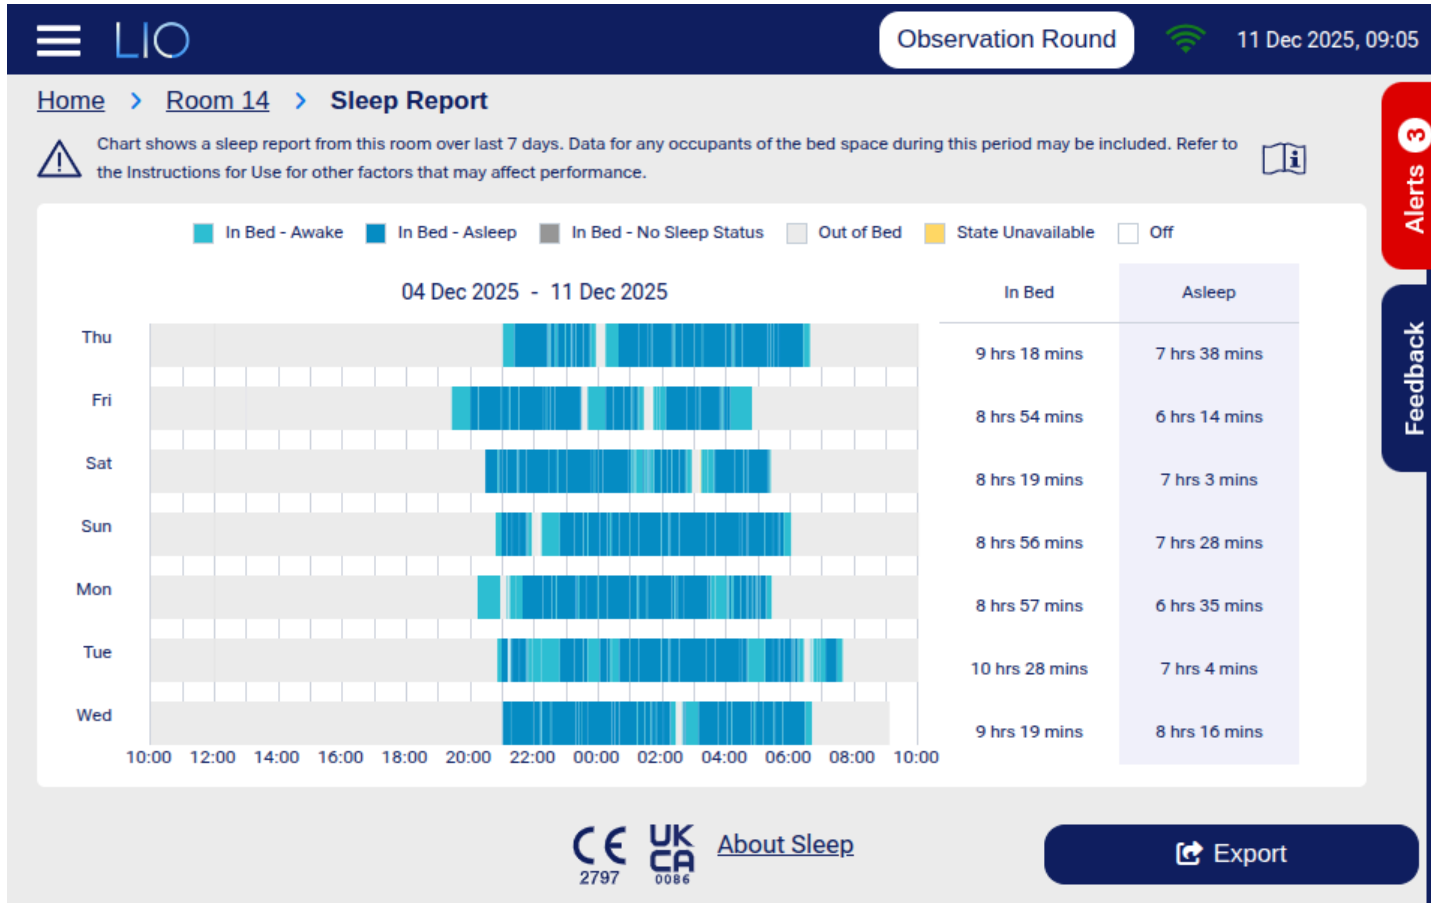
LIO

Observation Round

11 Dec 2025, 09:05

Home > Room 14 > Sleep Report

Chart shows a sleep report from this room over last 7 days. Data for any occupants of the bed space during this period may be included. Refer to the Instructions for Use for other factors that may affect performance.

Alerts 3

Feedback

In Bed - Awake   In Bed - Asleep   In Bed - No Sleep Status   Out of Bed   State Unavailable   Off

04 Dec 2025 - 11 Dec 2025

| | In Bed | Asleep |
|---|---|---|
| Thu | 9 hrs 18 mins | 7 hrs 38 mins |
| Fri | 8 hrs 54 mins | 6 hrs 14 mins |
| Sat | 8 hrs 19 mins | 7 hrs 3 mins |
| Sun | 8 hrs 56 mins | 7 hrs 28 mins |
| Mon | 8 hrs 57 mins | 6 hrs 35 mins |
| Tue | 10 hrs 28 mins | 7 hrs 4 mins |
| Wed | 9 hrs 19 mins | 8 hrs 16 mins |

10:00 12:00 14:00 16:00 18:00 20:00 22:00 00:00 02:00 04:00 06:00 08:00 10:00

CE 2797 UK CA 0086

About Sleep

Export